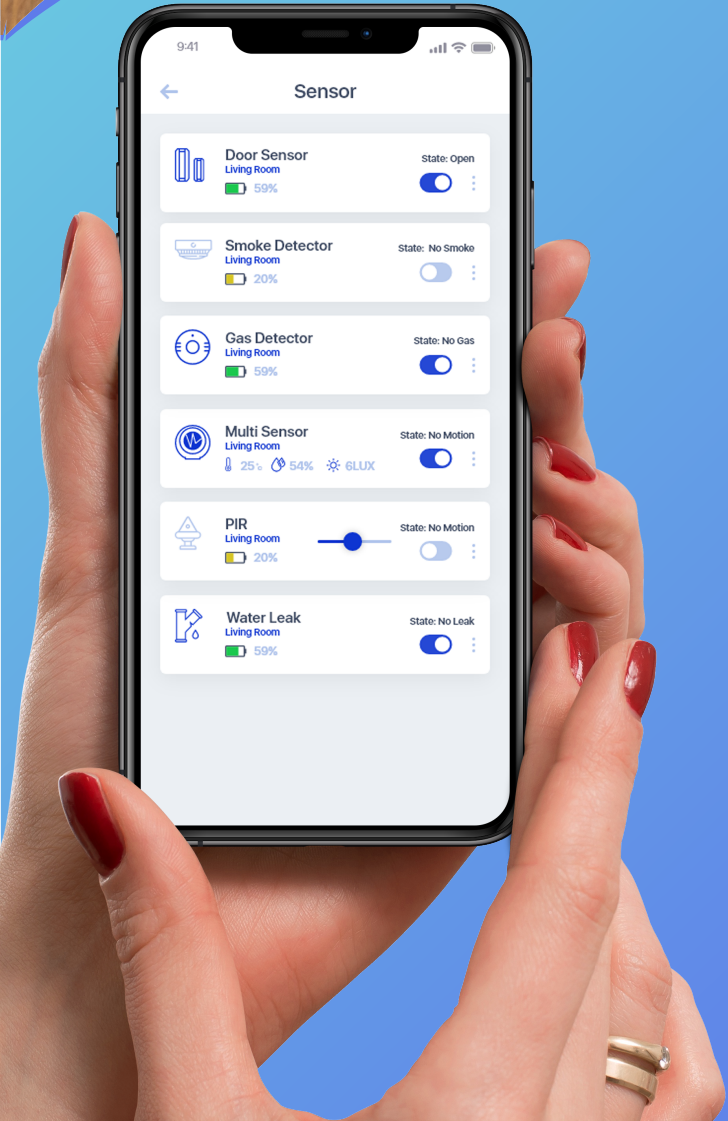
9:41

Sensor

Door Sensor
Living Room
59%
State: Open

Smoke Detector
Living Room
20%
State: No Smoke

Gas Detector
Living Room
59%
State: No Gas

Multi Sensor
Living Room
25° 54% 6LUX
State: No Motion

PIR
Living Room
20%
State: No Motion

Water Leak
Living Room
59%
State: No Leak